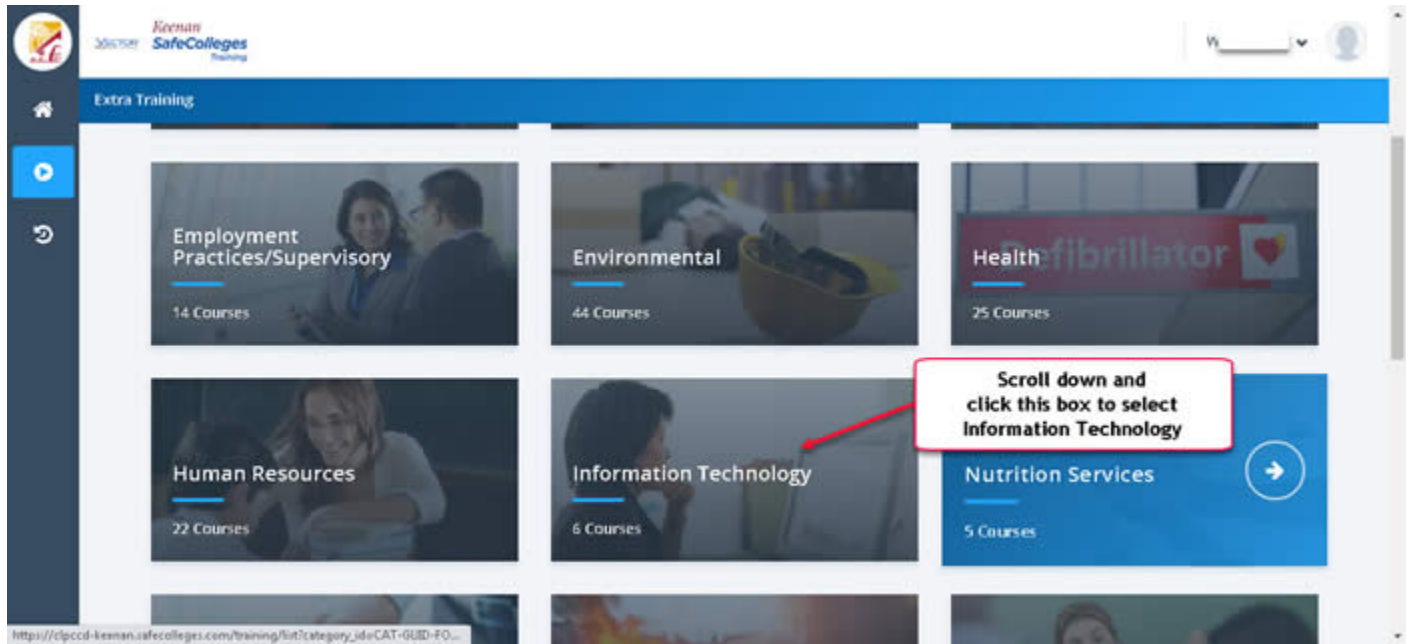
VECTOR Keenan SafeColleges Training

W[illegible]

Extra Training

Employment Practices/Supervisory

14 Courses

Environmental

44 Courses

Health

25 Courses

Defibrillator

Scroll down and click this box to select Information Technology

Human Resources

22 Courses

Information Technology

6 Courses

Nutrition Services

5 Courses

https://clpccd-keenan.safecolleges.com/training/list?category_id=CAT-GUID-FO...